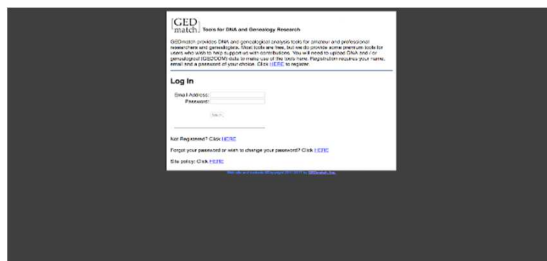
GED match Tools for DNA and Genealogy Research

GEDmatch provides DNA and genealogical analysis tools for amateur and professional researchers and genealogists. Most tools are free, but we do provide some premium tools for users who wish to help support us with contributions. You will need to upload DNA and / or genealogical (GEDCOM) data to make use of the tools here. Registration requires your name, email and a password of your choice. Click HERE to register.

Log In

Email Address:
Password:

Log In

Not Registered? Click HERE

Forgot your password or wish to change your password? Click HERE

Site policy: Click HERE

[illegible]